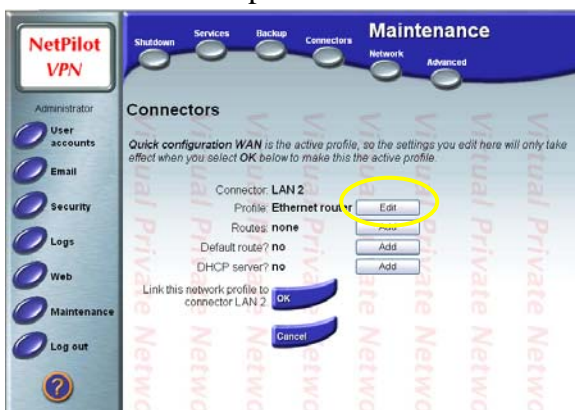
NetPilot VPN

Shutdown Services Backup Connectors Network Advanced

Maintenance

Administrator

User accounts

Email

Security

Logs

Web

Maintenance

Log out

?

Connectors

*Quick configuration WAN* is the active profile, so the settings you edit here will only take effect when you select **OK** below to make this the active profile.

Connector: LAN 2

Profile: Ethernet router Edit

Routes: none Add

Default route? no Add

DHCP server? no Add

Link this network profile to connector LAN 2 OK

Cancel